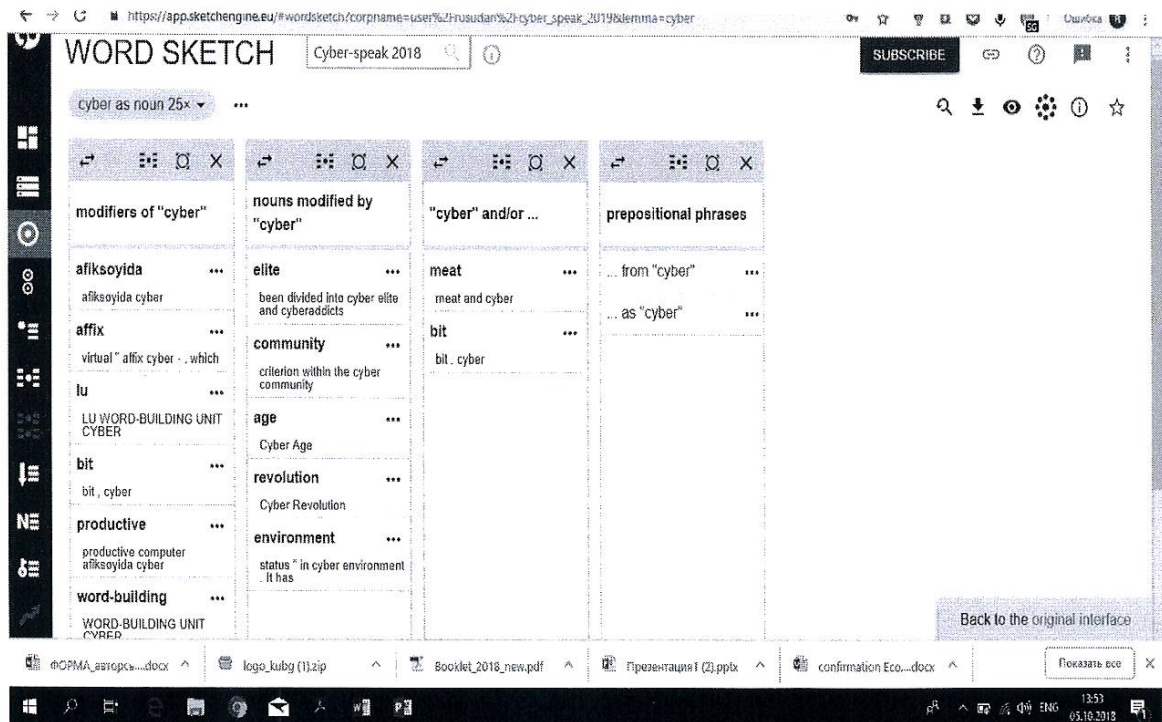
https://app.sketchengine.eu/#wordsketch?corpname=user%2Frusudan%2Fcyber_speak_2019&lemma=cyber

Ошибка

WORD SKETCH Cyber-speak 2018

SUBSCRIBE

cyber as noun 25× ▾ ...

modifiers of "cyber"

afiksoyida ...
afiksoyida cyber

affix ...
virtual " affix cyber - , which

lu ...
LU WORD-BUILDING UNIT CYBER

bit ...
bit , cyber

productive ...
productive computer afiksoyida cyber

word-building ...
WORD-BUILDING UNIT CYBER

nouns modified by "cyber"

elite ...
been divided into cyber elite and cyberaddicts

community ...
criterion within the cyber community

age ...
Cyber Age

revolution ...
Cyber Revolution

environment ...
status " in cyber environment . It has

"cyber" and/or ...

meat ...
meat and cyber

bit ...
bit . cyber

prepositional phrases

... from "cyber" ...

... as "cyber" ...

Back to the original interface

ФОРМА_авторсь....docx ^ logo_kubg (1).zip ^ Booklet_2018_new.pdf ^ Презентация1 (2).pptx ^ confirmation Eco....docx ^ Показать все ×

ENG 13:53 03.10.2018